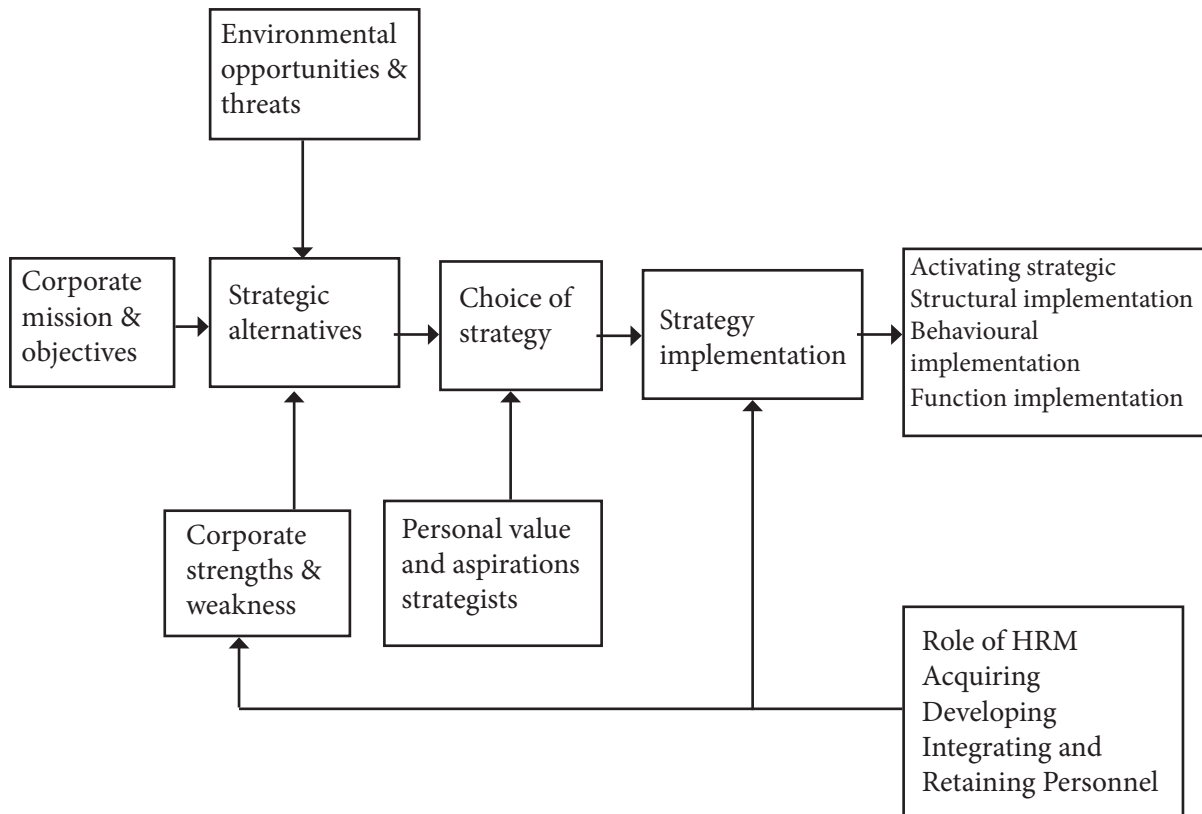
Environmental opportunities & threats

Corporate mission & objectives

Strategic alternatives

Choice of strategy

Strategy implementation

Activating strategic
Structural implementation
Behavioural implementation
Function implementation

Corporate strengths & weakness

Personal value and aspirations strategists

Role of HRM
Acquiring
Developing
Integrating and
Retaining Personnel